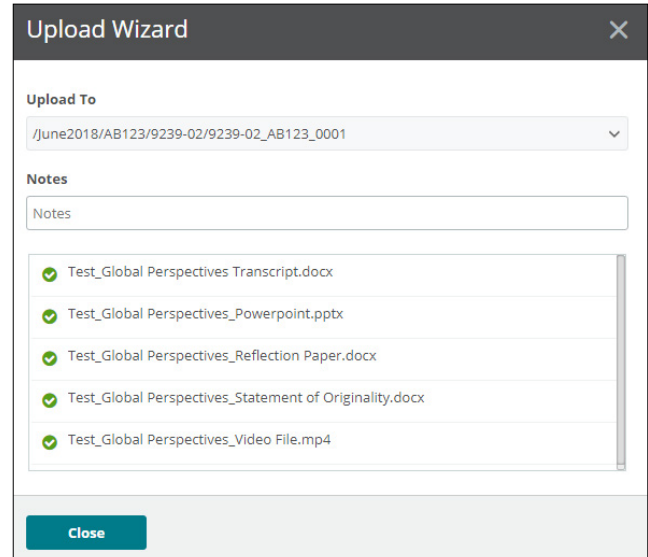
Upload Wizard

Upload To

/June2018/AB123/9239-02/9239-02_AB123_0001

Notes

Notes

Test_Global Perspectives Transcript.docx

Test_Global Perspectives_Powerpoint.pptx

Test_Global Perspectives_Reflection Paper.docx

Test_Global Perspectives_Statement of Originality.docx

Test_Global Perspectives_Video File.mp4

Close